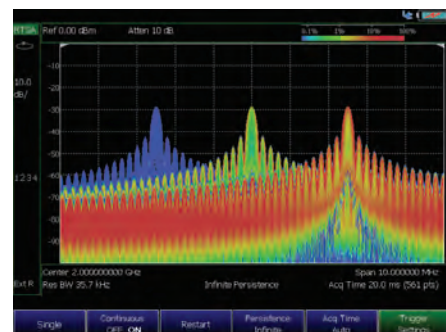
RTSA Ref 0.00 dBm Atten 10 dB

0.1% 1% 10% 100%

10.0 dB/

-10
-20
-30
-40
-50
-60
-70
-80
-90

1234

Ext R

Center 2.000000000 GHz
Res BW 35.7 kHz
Infinite Persistence
Span 10.000000 MHz
Acq Time 20.0 ms (561 pts)

Single
Continuous OFF ON
Restart
Persistence Infinite
Acq Time Auto
Trigger Settings